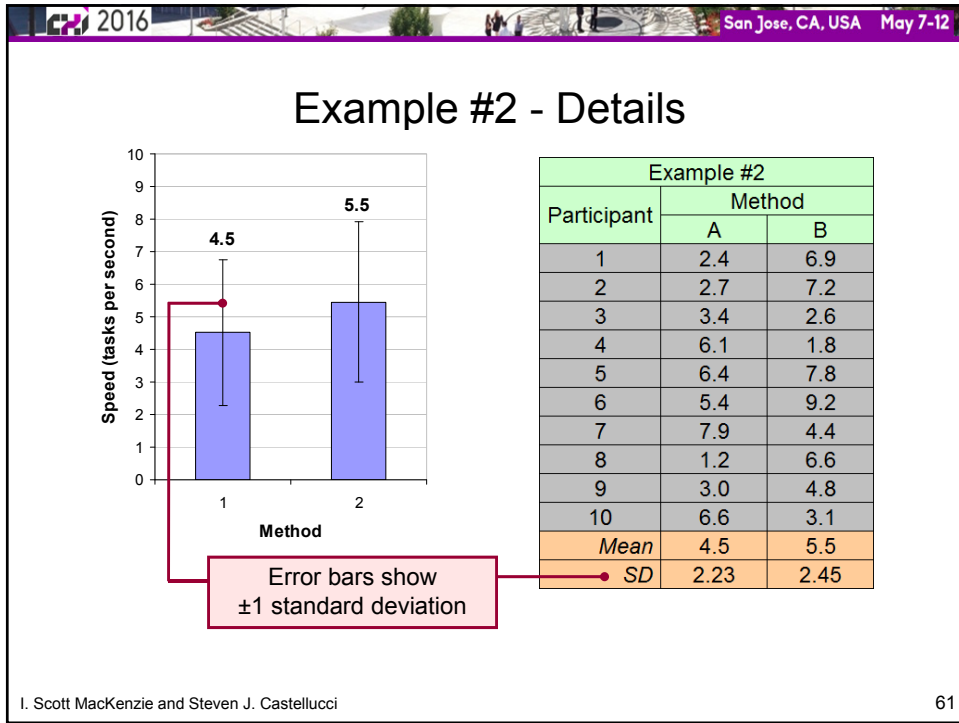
CHI 2016 San Jose, CA, USA May 7-12

Example #2 - Details

Speed (tasks per second)
10
9
8
7
6
5
4
3
2
1
0
4.5
5.5
1
2
Method

| Example #2 | | |
|---|---|---|
| Participant | Method | |
| | A | B |
| 1 | 2.4 | 6.9 |
| 2 | 2.7 | 7.2 |
| 3 | 3.4 | 2.6 |
| 4 | 6.1 | 1.8 |
| 5 | 6.4 | 7.8 |
| 6 | 5.4 | 9.2 |
| 7 | 7.9 | 4.4 |
| 8 | 1.2 | 6.6 |
| 9 | 3.0 | 4.8 |
| 10 | 6.6 | 3.1 |
| *Mean* | 4.5 | 5.5 |
| *SD* | 2.23 | 2.45 |

Error bars show ±1 standard deviation

I. Scott MacKenzie and Steven J. Castellucci
61